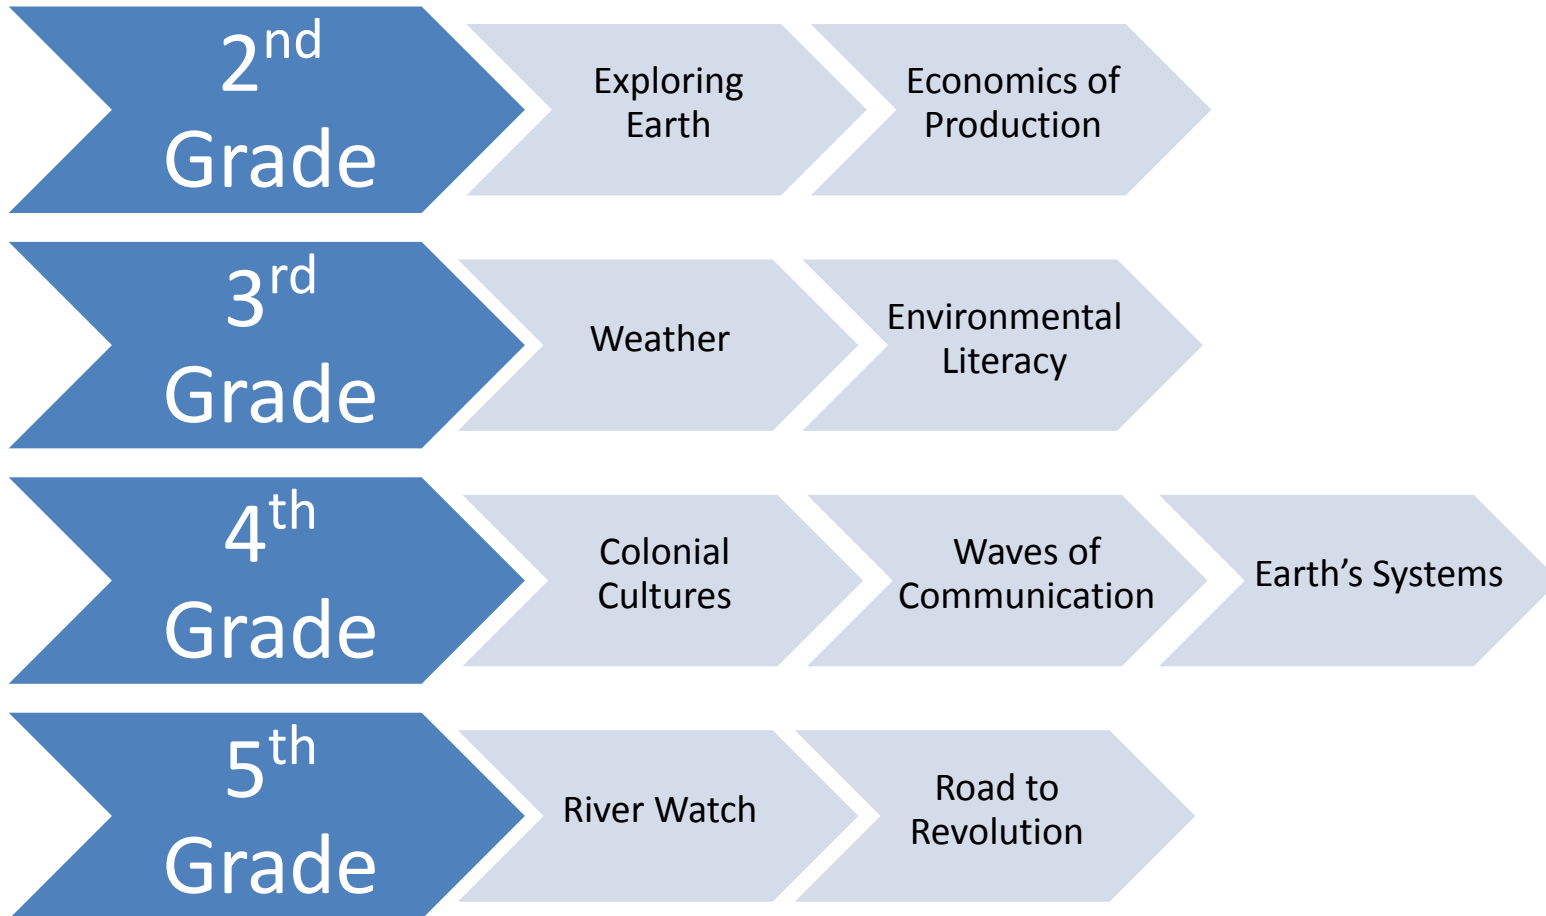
$2^{nd}$ Grade

Exploring Earth

Economics of Production

$3^{rd}$ Grade

Weather

Environmental Literacy

$4^{th}$ Grade

Colonial Cultures

Waves of Communication

Earth’s Systems

$5^{th}$ Grade

River Watch

Road to Revolution